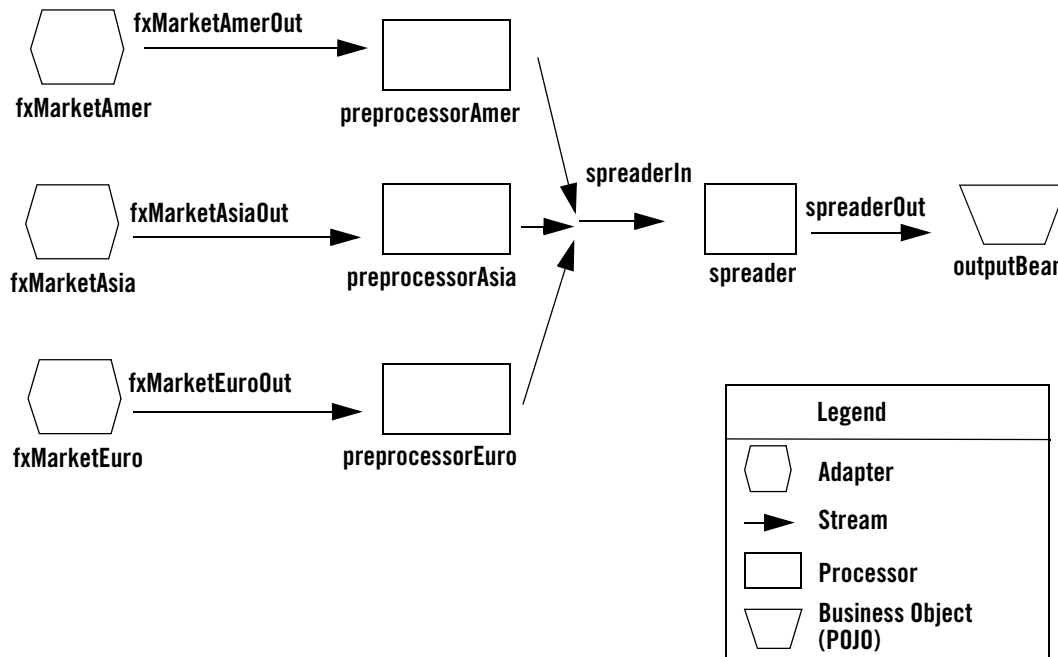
fxMarketAmerOut

fxMarketAmer

preprocessorAmer

spreaderIn

fxMarketAsiaOut

fxMarketAsia

preprocessorAsia

spreader

spreaderOut

outputBean

fxMarketEuroOut

fxMarketEuro

preprocessorEuro

Legend

Adapter

Stream

Processor

Business Object (POJO)